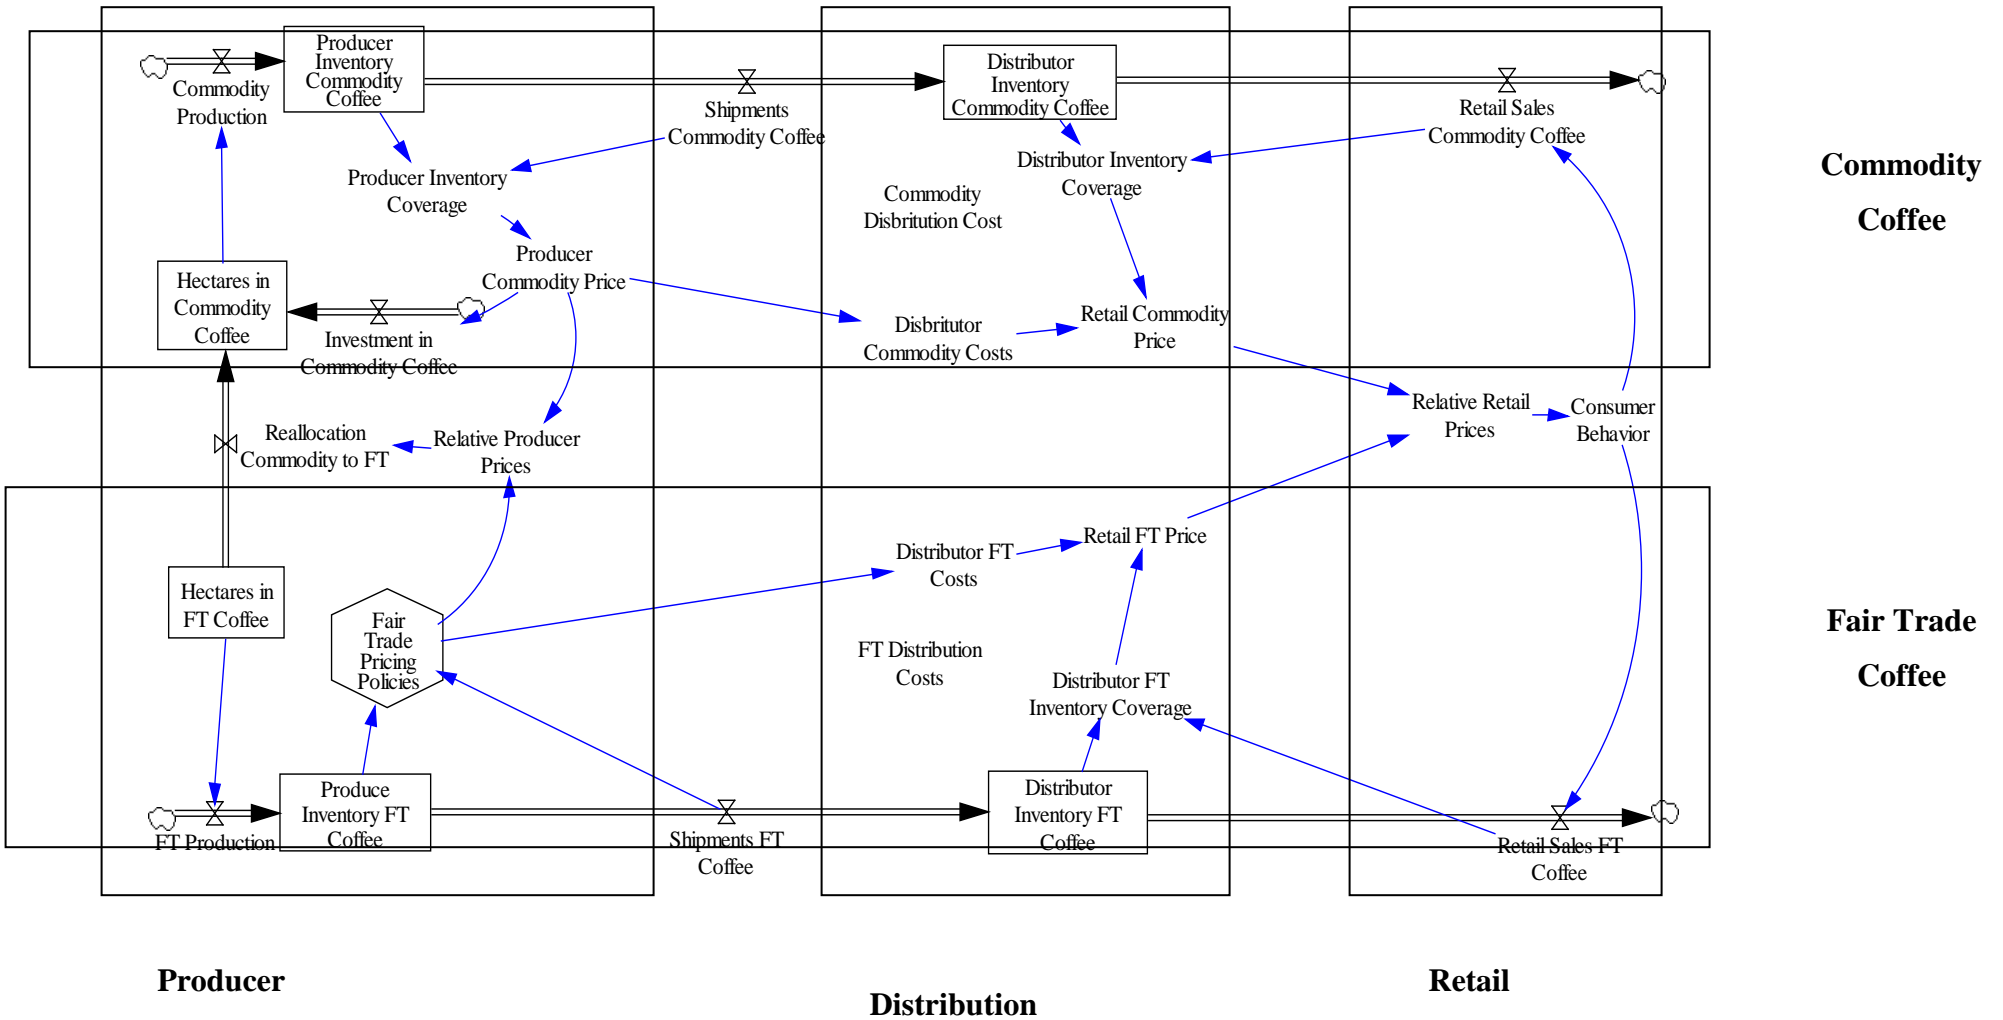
Producer Inventory Commodity Coffee

Commodity Production

Shipments Commodity Coffee

Distributor Inventory Commodity Coffee

Retail Sales Commodity Coffee

Commodity Coffee

Producer Inventory Coverage

Distributor Inventory Coverage

Commodity Disbritution Cost

Producer Commodity Price

Hectares in Commodity Coffee

Investment in Commodity Coffee

Disbritutor Commodity Costs

Retail Commodity Price

Relative Retail Prices

Consumer Behavior

Reallocation Commodity to FT

Relative Producer Prices

Distributor FT Costs

Retail FT Price

Fair Trade Coffee

Hectares in FT Coffee

Fair Trade Pricing Policies

FT Distribution Costs

Distributor FT Inventory Coverage

Produce Inventory FT Coffee

FT Production

Shipments FT Coffee

Distributor Inventory FT Coffee

Retail Sales FT Coffee

Producer

Distribution

Retail